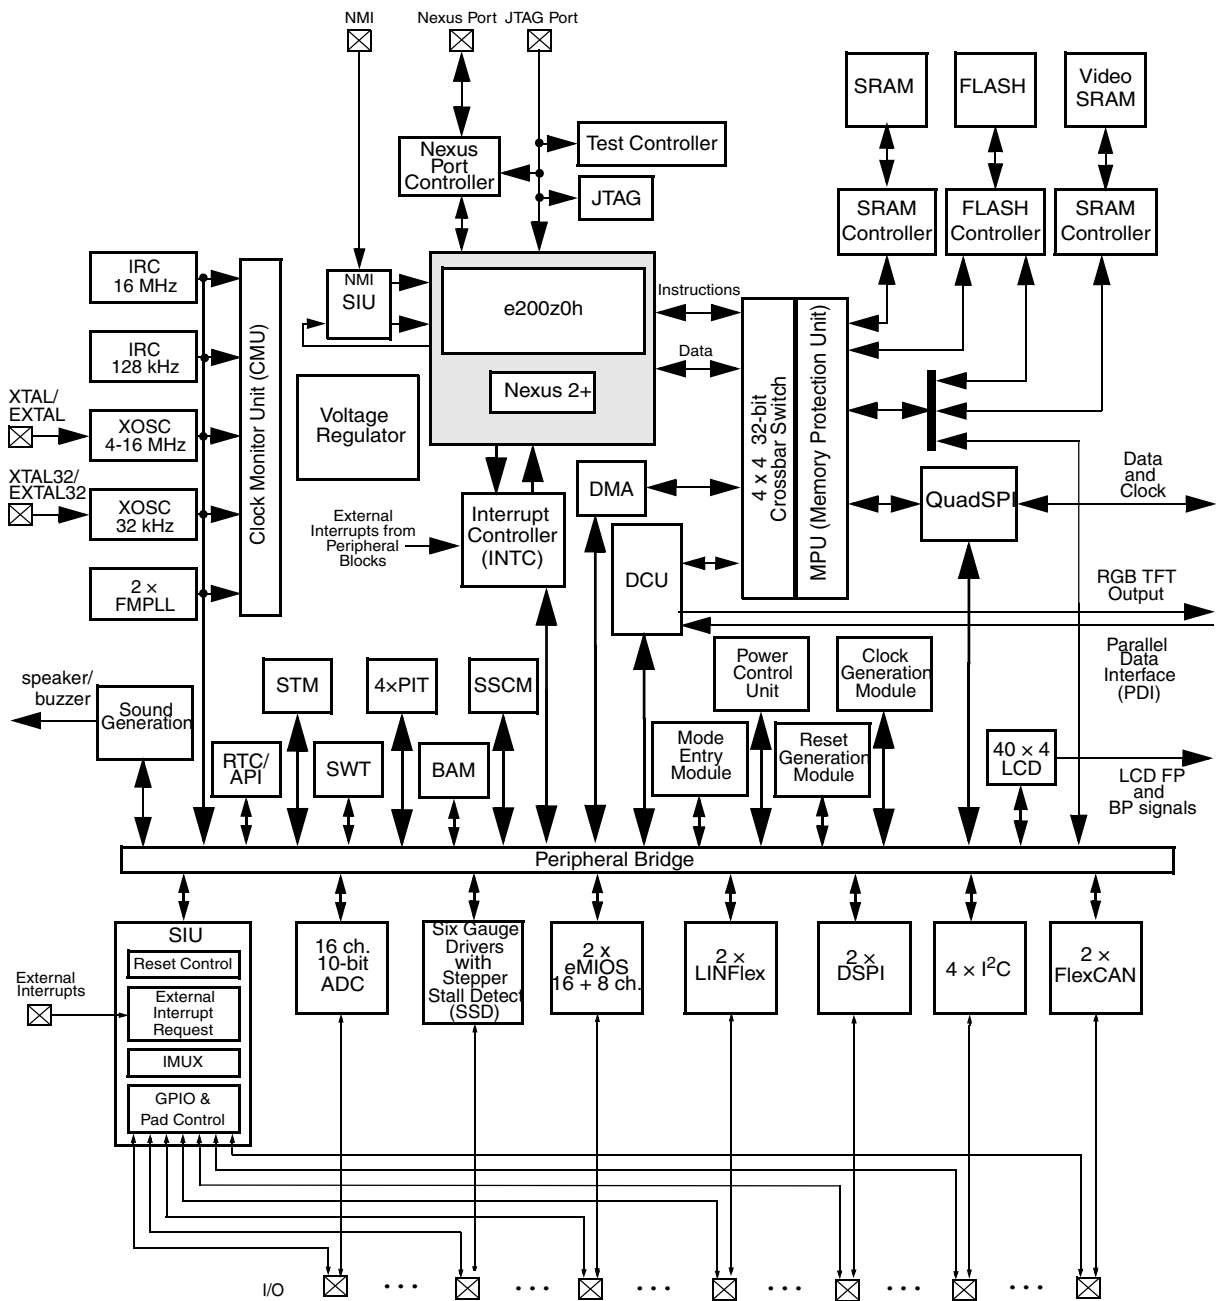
NMI
Nexus Port
JTAG Port

SRAM
FLASH
Video SRAM

Nexus Port Controller
Test Controller
JTAG

SRAM Controller
FLASH Controller
SRAM Controller

IRC 16 MHz
IRC 128 kHz
XTAL/ EXTAL
XOSC 4-16 MHz
XTAL32/ EXTAL32
XOSC 32 kHz
2 × FMPLL
Clock Monitor Unit (CMU)

NMI SIU
e200z0h
Nexus 2+
Instructions
Data
Voltage Regulator

4 x 4 32-bit Crossbar Switch
MPU (Memory Protection Unit)

External Interrupts from Peripheral Blocks
Interrupt Controller (INTC)
DMA
DCU
QuadSPI
Data and Clock
RGB TFT Output
Parallel Data Interface (PDI)

speaker/ buzzer
Sound Generation
STM
4×PIT
SSCM
RTC/ API
SWT
BAM
Power Control Unit
Clock Generation Module
Mode Entry Module
Reset Generation Module
40 × 4 LCD
LCD FP and BP signals

Peripheral Bridge

SIU
Reset Control
External Interrupt Request
IMUX
GPIO & Pad Control
External Interrupts
16 ch. 10-bit ADC
Six Gauge Drivers with Stepper Stall Detect (SSD)
2 x eMIOS 16 + 8 ch.
2 × LINFlex
2 × DSPI
4 × I$^2$C
2 × FlexCAN

I/O
. . .
. . .
. . .
. . .
. . .
. . .